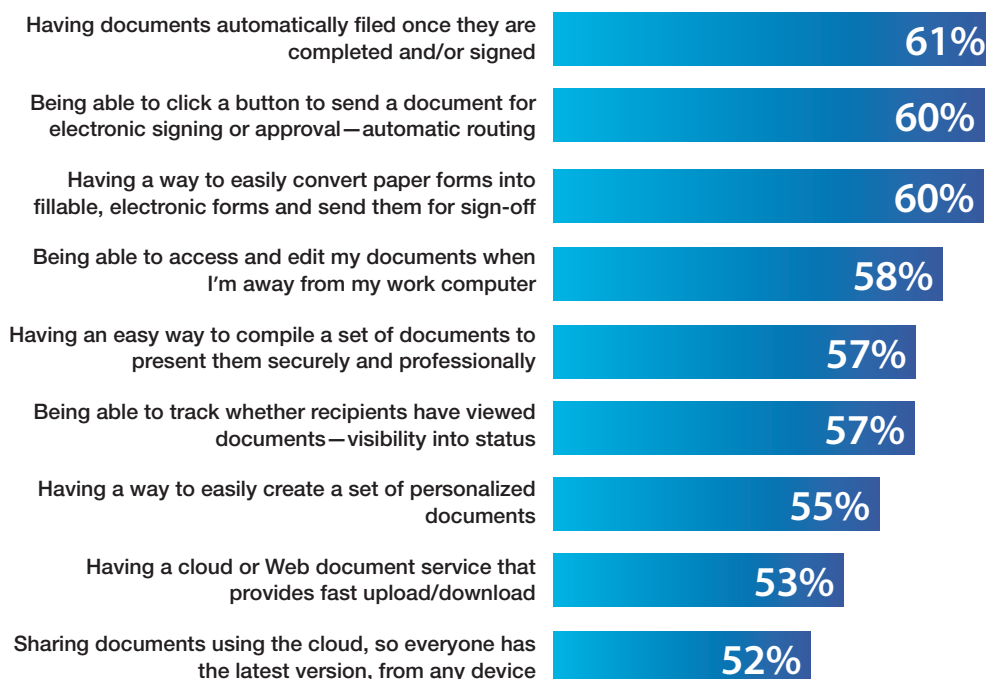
Having documents automatically filed once they are completed and/or signed
61%

Being able to click a button to send a document for electronic signing or approval—automatic routing
60%

Having a way to easily convert paper forms into fillable, electronic forms and send them for sign-off
60%

Being able to access and edit my documents when I'm away from my work computer
58%

Having an easy way to compile a set of documents to present them securely and professionally
57%

Being able to track whether recipients have viewed documents—visibility into status
57%

Having a way to easily create a set of personalized documents
55%

Having a cloud or Web document service that provides fast upload/download
53%

Sharing documents using the cloud, so everyone has the latest version, from any device
52%